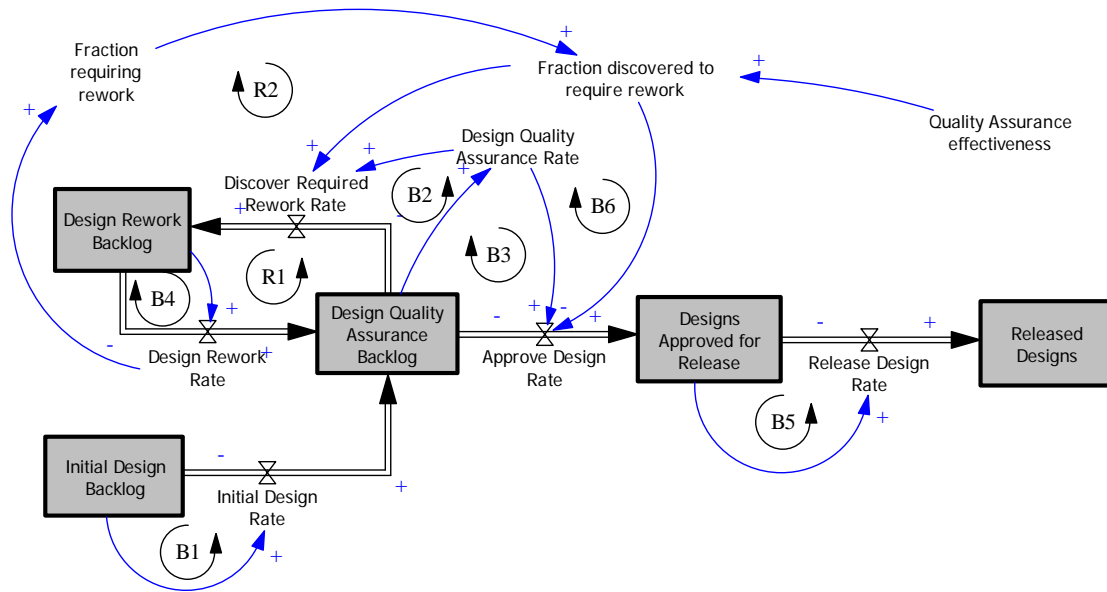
Fraction requiring rework

+

R2

+

Fraction discovered to require rework

+

Quality Assurance effectiveness

+

+

Design Quality Assurance Rate

+

Discover Required Rework Rate

+

B2

-

B6

Design Rework Backlog

B3

R1

B4

+

Design Quality Assurance Backlog

-

+

-

+

Designs Approved for Release

-

+

Released Designs

-

Design Rework Rate

+

Approve Design Rate

Release Design Rate

B5

+

Initial Design Backlog

-

Initial Design Rate

+

B1

+